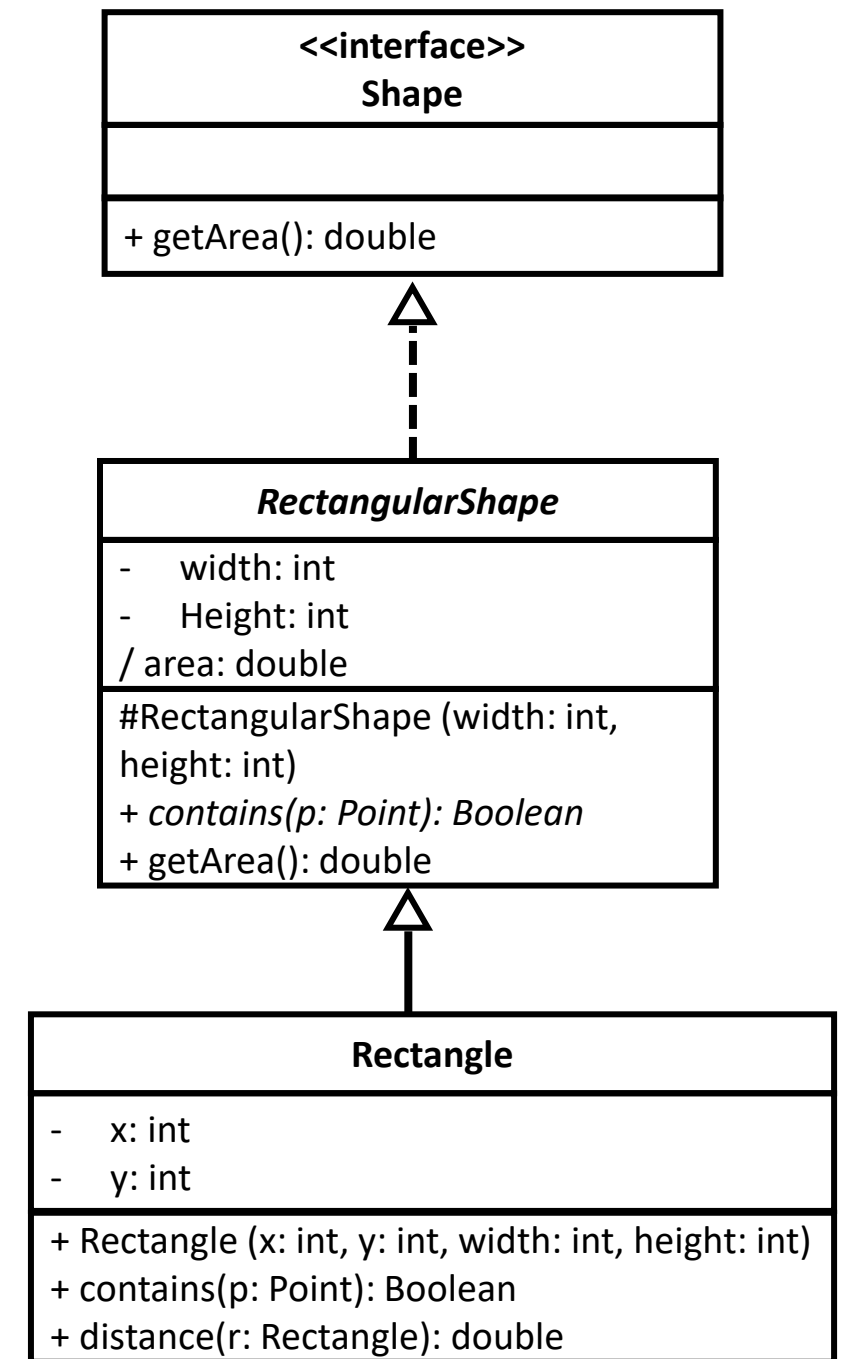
<<interface>>
Shape

+ getArea(): double

RectangularShape

- width: int
- Height: int
/ area: double

#RectangularShape (width: int, height: int)
+ contains(p: Point): Boolean
+ getArea(): double

Rectangle

- x: int
- y: int

+ Rectangle (x: int, y: int, width: int, height: int)
+ contains(p: Point): Boolean
+ distance(r: Rectangle): double